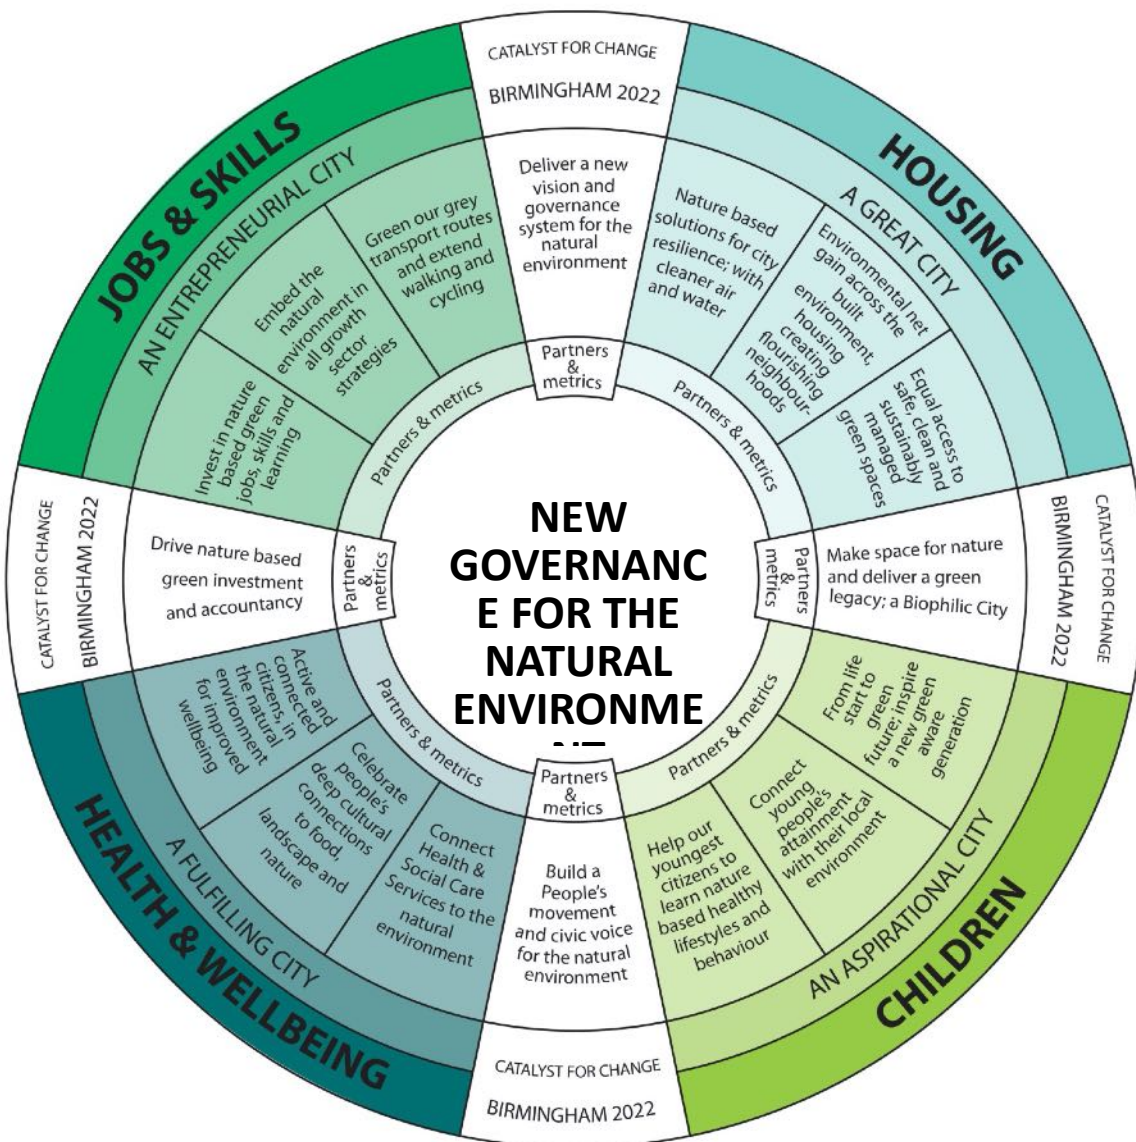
CATALYST FOR CHANGE
BIRMINGHAM 2022

JOBS & SKILLS
AN ENTREPRENEURIAL CITY

HOUSING
A GREAT CITY

Deliver a new vision and governance system for the natural environment

Green our grey transport routes and extend walking and cycling

Embed the natural environment in all growth sector strategies

Invest in nature based green jobs, skills and learning

Nature based solutions for city resilience; with cleaner air and water

Environmental net gain across the built environment, housing creating flourishing neighbourhoods

Equal access to safe, clean and sustainably managed green spaces

Partners & metrics

Partners & metrics

Partners & metrics

CATALYST FOR CHANGE
BIRMINGHAM 2022

Drive nature based green investment and accountancy

Partners & metrics

NEW GOVERNANCE FOR THE NATURAL ENVIRONME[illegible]

Partners & metrics

Make space for nature and deliver a green legacy; a Biophilic City

CATALYST FOR CHANGE
BIRMINGHAM 2022

Active and connected citizens, in the natural environment for improved wellbeing

Celebrate people's deep cultural connections to food, landscape and nature

Connect Health & Social Care Services to the natural environment

Partners & metrics

Partners & metrics

Partners & metrics

From life start to green future; inspire a new green aware generation

Connect young people's attainment with their local environment

Help our youngest citizens to learn nature based healthy lifestyles and behaviour

Build a People's movement and civic voice for the natural environment

HEALTH & WELLBEING
A FULFILLING CITY

CHILDREN
AN ASPIRATIONAL CITY

CATALYST FOR CHANGE
BIRMINGHAM 2022